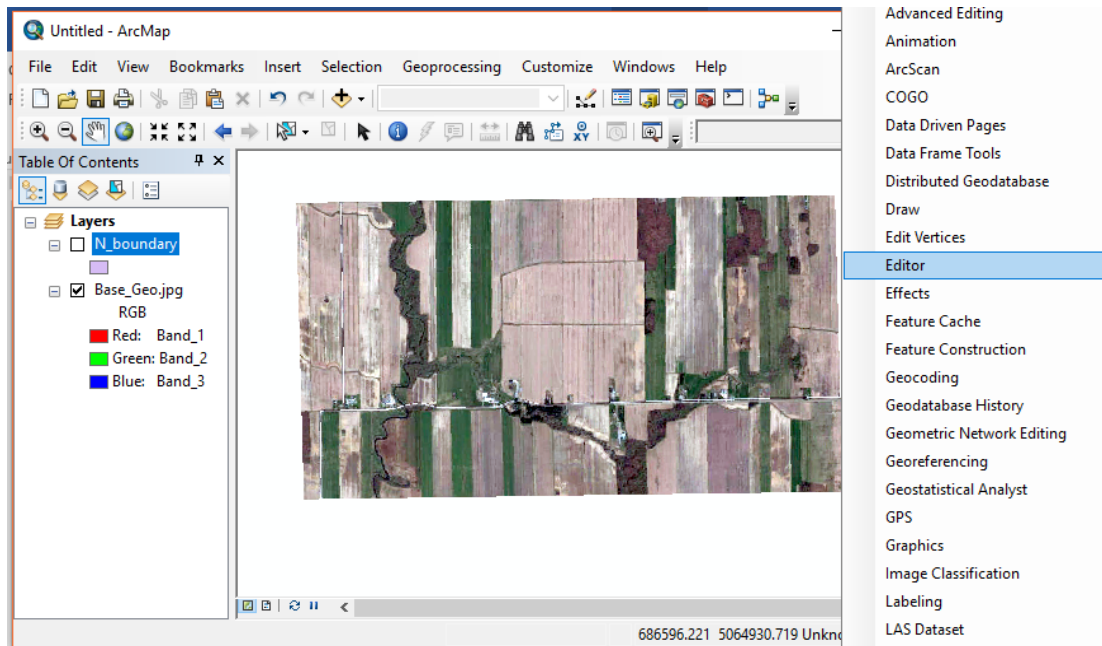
Untitled - ArcMap

File Edit View Bookmarks Insert Selection Geoprocessing Customize Windows Help

Table Of Contents

Layers

N_boundary

Base_Geo.jpg

RGB

Red: Band_1

Green: Band_2

Blue: Band_3

686596.221 5064930.719 Unkn

Advanced Editing
Animation
ArcScan
COGO
Data Driven Pages
Data Frame Tools
Distributed Geodatabase
Draw
Edit Vertices
Editor
Effects
Feature Cache
Feature Construction
Geocoding
Geodatabase History
Geometric Network Editing
Georeferencing
Geostatistical Analyst
GPS
Graphics
Image Classification
Labeling
LAS Dataset